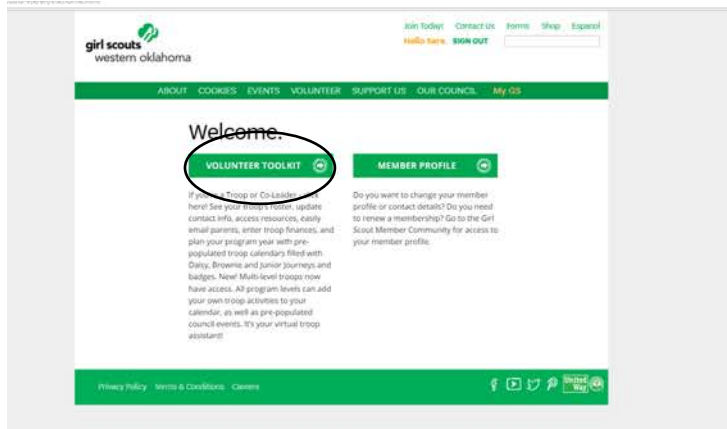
Join Today! Contact Us Forms Shop Espanol

Hello Sara. SIGN OUT

girl scouts
western oklahoma

ABOUT COOKIES EVENTS VOLUNTEER SUPPORT US OUR COUNCIL My GS

Welcome.

VOLUNTEER TOOLKIT

MEMBER PROFILE

If you're a Troop or Co-Leader, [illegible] here! See your troop's roster, update contact info, access resources, easily email parents, enter troop finances, and plan your program year with pre-populated troop calendars filled with Daisy, Brownie and Junior Journeys and badges. New! Multi-level troops now have access. All program levels can add your own troop activities to your calendar, as well as pre-populated council events. It's your virtual troop assistant!

Do you want to change your member profile or contact details? Do you need to renew a membership? Go to the Girl Scout Member Community for access to your member profile.

Privacy Policy Terms & Conditions Careers

United Way